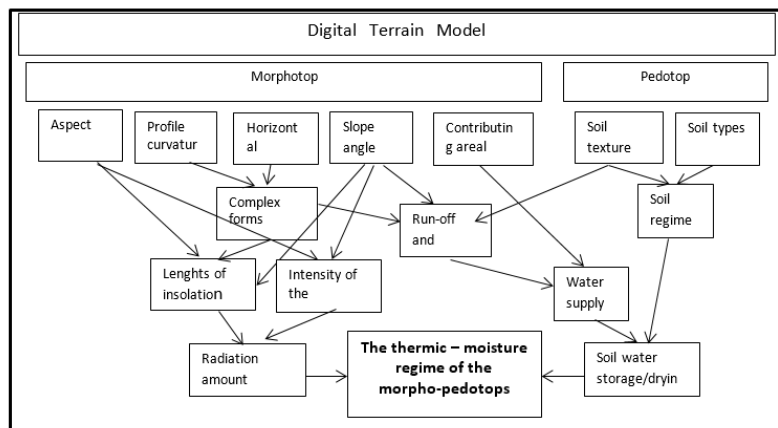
Digital Terrain Model

Morphotop

Pedotop

Aspect

Profile curvatur

Horizont al

Slope angle

Contributin g areal

Soil texture

Soil types

Complex forms

Run-off and

Soil regime

Lenghts of insolation

Intensity of the

Water supply

Radiation amount

**The thermic – moisture regime of the morpho-pedotops**

Soil water storage/dryin